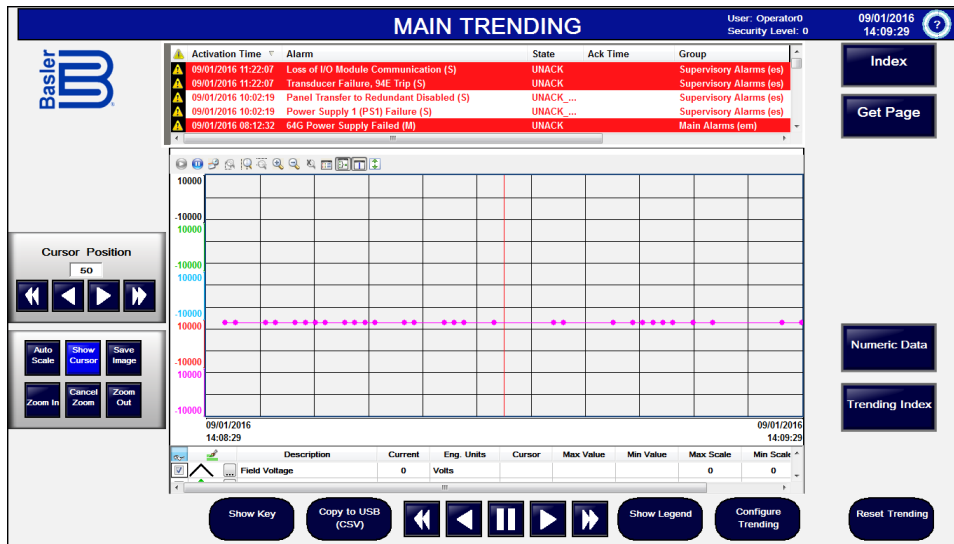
MAIN TRENDING

User: Operator0
Security Level: 0

09/01/2016
14:09:29

?

Basler

| | Activation Time | Alarm | State | Ack Time | Group |
|---|---|---|---|---|---|
| ⚠ | 09/01/2016 11:22:07 | Loss of I/O Module Communication (S) | UNACK | | Supervisory Alarms (es) |
| ⚠ | 09/01/2016 11:22:07 | Transducer Failure, 94E Trip (S) | UNACK | | Supervisory Alarms (es) |
| ⚠ | 09/01/2016 10:02:19 | Panel Transfer to Redundant Disabled (S) | UNACK_... | | Supervisory Alarms (es) |
| ⚠ | 09/01/2016 10:02:19 | Power Supply 1 (PS1) Failure (S) | UNACK_... | | Supervisory Alarms (es) |
| ⚠ | 09/01/2016 08:12:32 | 64G Power Supply Failed (M) | UNACK | | Main Alarms (em) |

Index

Get Page

10000
-10000
10000
-10000
10000
-10000
10000
-10000
10000
-10000

09/01/2016
14:08:29

09/01/2016
14:09:29

Cursor Position
50

Auto Scale
Show Cursor
Save Image
Zoom In
Cancel Zoom
Zoom Out

Numeric Data

Trending Index

| | | Description | Current | Eng. Units | Cursor | Max Value | Min Value | Max Scale | Min Scale |
|---|---|---|---|---|---|---|---|---|---|
| ☑ | | Field Voltage | 0 | Volts | | | | 0 | 0 |

Show Key

Copy to USB (CSV)

Show Legend

Configure Trending

Reset Trending